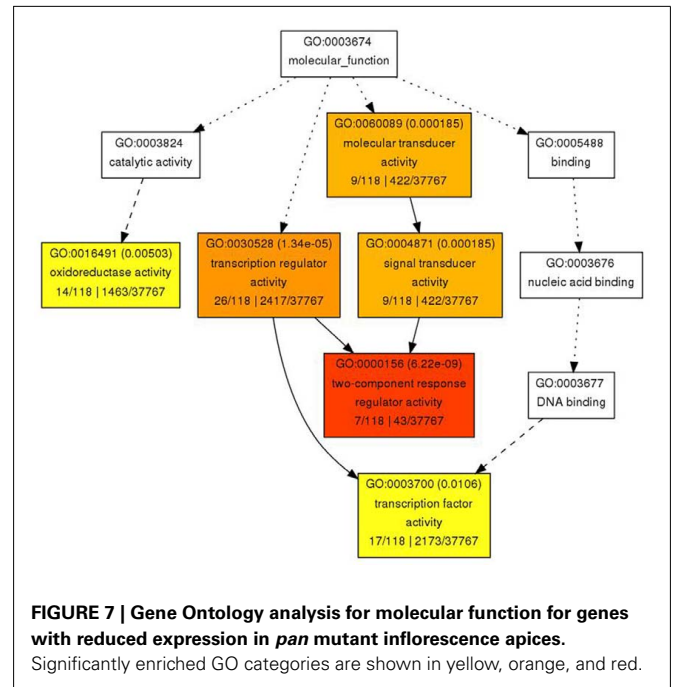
GO:0003674
molecular_function

GO:0003824
catalytic activity

GO:0060089 (0.000185)
molecular transducer activity
9/118 | 422/37767

GO:0005488
binding

GO:0016491 (0.00503)
oxidoreductase activity
14/118 | 1463/37767

GO:0030528 (1.34e-05)
transcription regulator activity
26/118 | 2417/37767

GO:0004871 (0.000185)
signal transducer activity
9/118 | 422/37767

GO:0003676
nucleic acid binding

GO:0000156 (6.22e-09)
two-component response regulator activity
7/118 | 43/37767

GO:0003677
DNA binding

GO:0003700 (0.0106)
transcription factor activity
17/118 | 2173/37767

**FIGURE 7 | Gene Ontology analysis for molecular function for genes with reduced expression in *pan* mutant inflorescence apices.** Significantly enriched GO categories are shown in yellow, orange, and red.